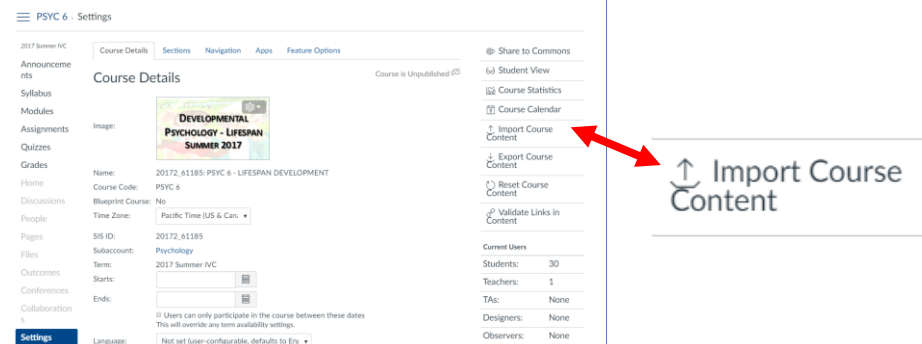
PSYC 6 › Settings

2017 Summer IVC
Announcements
Syllabus
Modules
Assignments
Quizzes
Grades
Home
Discussions
People
Pages
Files
Outcomes
Conferences
Collaborations
Settings

Course Details | Sections | Navigation | Apps | Feature Options

Course Details

Course is Unpublished

Image: DEVELOPMENTAL PSYCHOLOGY - LIFESPAN SUMMER 2017

Name: 20172_61185: PSYC 6 - LIFESPAN DEVELOPMENT
Course Code: PSYC 6
Blueprint Course: No
Time Zone: Pacific Time (US & Can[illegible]
SIS ID: 20172_61185
Subaccount: Psychology
Term: 2017 Summer IVC
Starts:
Ends:
Users can only participate in the course between these dates
This will override any term availability settings.
Language: Not set (user-configurable, defaults to En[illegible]

Share to Commons
Student View
Course Statistics
Course Calendar
Import Course Content
Export Course Content
Reset Course Content
Validate Links in Content

Current Users
| | |
|---|---|
| Students: | 30 |
| Teachers: | 1 |
| TAs: | None |
| Designers: | None |
| Observers: | None |

Import Course Content